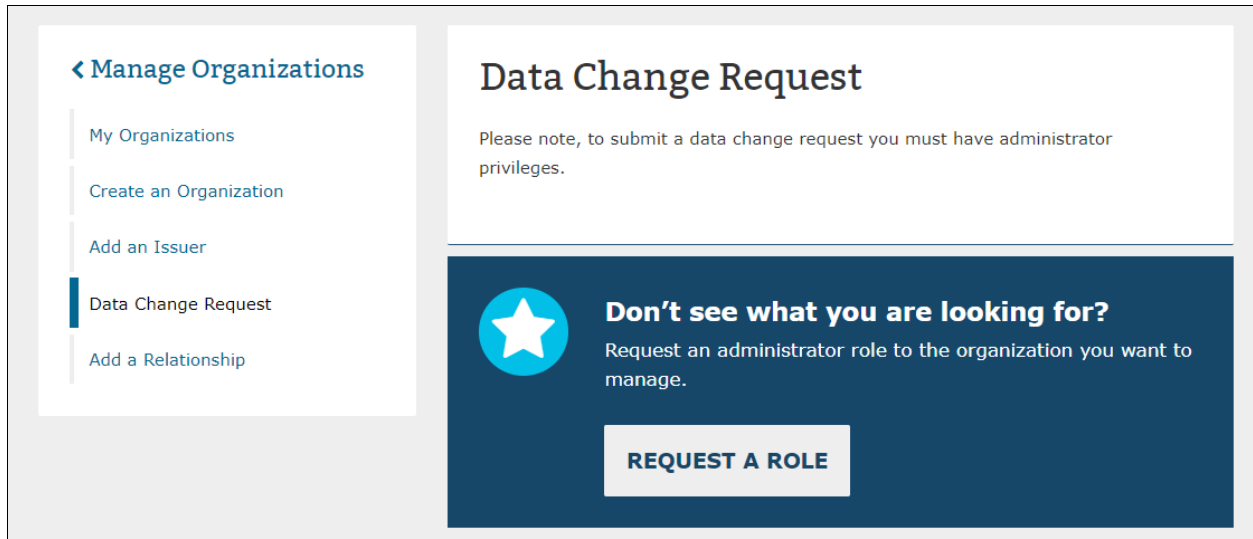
‹ Manage Organizations

My Organizations

Create an Organization

Add an Issuer

Data Change Request

Add a Relationship

Data Change Request

Please note, to submit a data change request you must have administrator privileges.

Don’t see what you are looking for?

Request an administrator role to the organization you want to manage.

REQUEST A ROLE